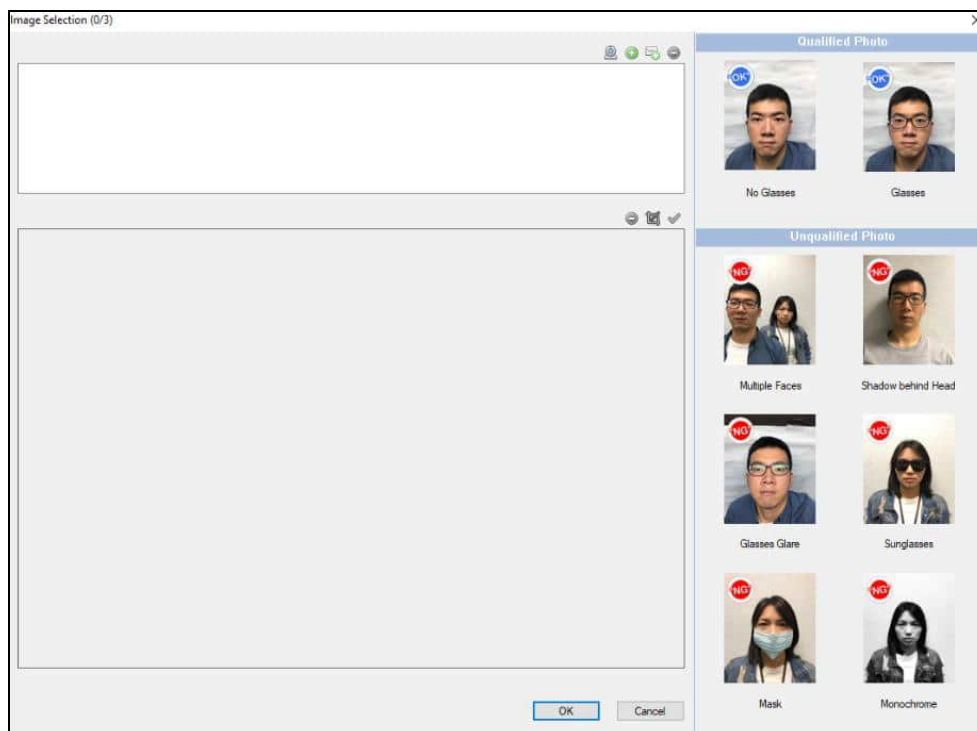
Image Selection (0/3)

Qualified Photo

OK

OK

No Glasses

Glasses

Unqualified Photo

NG

NG

Multiple Faces

Shadow behind Head

NG

NG

Glasses Glare

Sunglasses

NG

NG

Mask

Monochrome

OK

Cancel